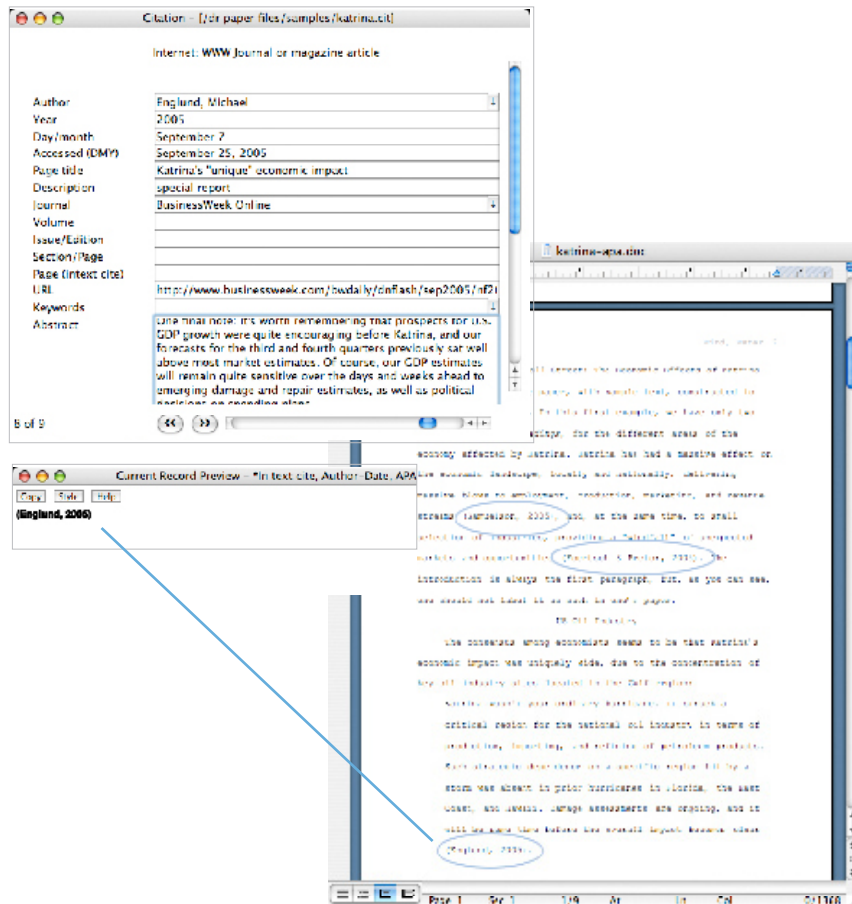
Citation – [/dr paper files/samples/katrina.cit]

Internet: WWW Journal or magazine article

Author: Englund, Michael
Year: 2005
Day/month: September 7
Accessed (DMY): September 25, 2005
Page title: Katrina's "unique" economic impact
Description: special report
Journal: BusinessWeek Online
Volume
Issue/Edition
Section/Page
Page (intext cite)
URL: http://www.businessweek.com/bwdaily/dnflash/sep2005/nf2
Keywords
Abstract: One final note: it's worth remembering that prospects for U.S. GDP growth were quite encouraging before Katrina, and our forecasts for the third and fourth quarters previously sat well above most market estimates. Of course, our GDP estimates will remain quite sensitive over the days and weeks ahead to emerging damage and repair estimates, as well as political decisions on spending plans.

6 of 9

Current Record Preview – *In text cite, Author–Date, APA

Copy Style Help

(Englund, 2005)

katrina-apa.doc

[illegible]

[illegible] (Johnston, 2005), and, at the same time, to stall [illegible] (Kaufman & Fowler, 2005). The introduction is always the first paragraph, but, as you can see, one should not label it as such in one's paper.

US Oil Industry

The consensus among economists seems to be that Katrina's economic impact was uniquely wide, due to the concentration of key oil industry sites located in the Gulf region:

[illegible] critical region for the national oil industry, in terms of production, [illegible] distribution of petroleum products. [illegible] (Englund, 2005).

Page 1 Sec 1 1/9 At Ln Col